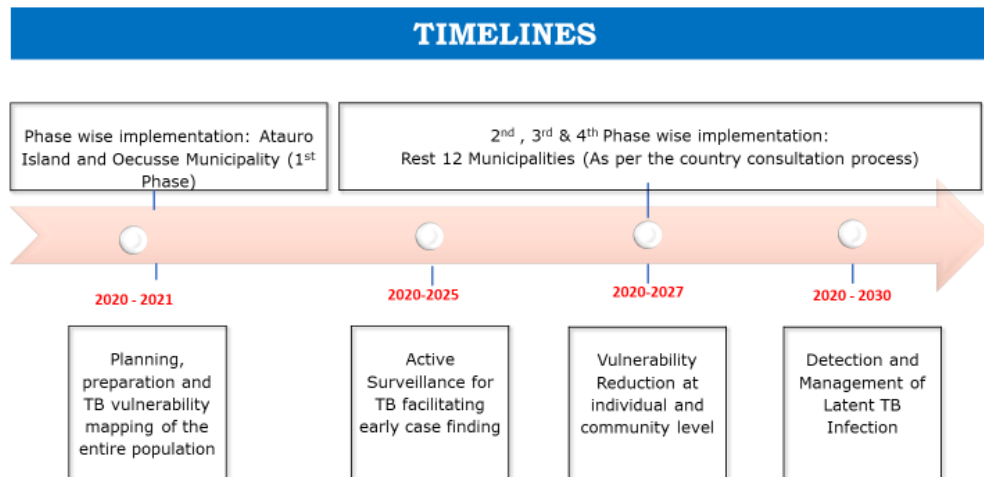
TIMELINES

Phase wise implementation: Atauro Island and Oecusse Municipality (1$^{st}$ Phase)

2$^{nd}$ , 3$^{rd}$ & 4$^{th}$ Phase wise implementation: Rest 12 Municipalities (As per the country consultation process)

2020 - 2021

2020-2025

2020-2027

2020 - 2030

Planning, preparation and TB vulnerability mapping of the entire population

Active Surveillance for TB facilitating early case finding

Vulnerability Reduction at individual and community level

Detection and Management of Latent TB Infection